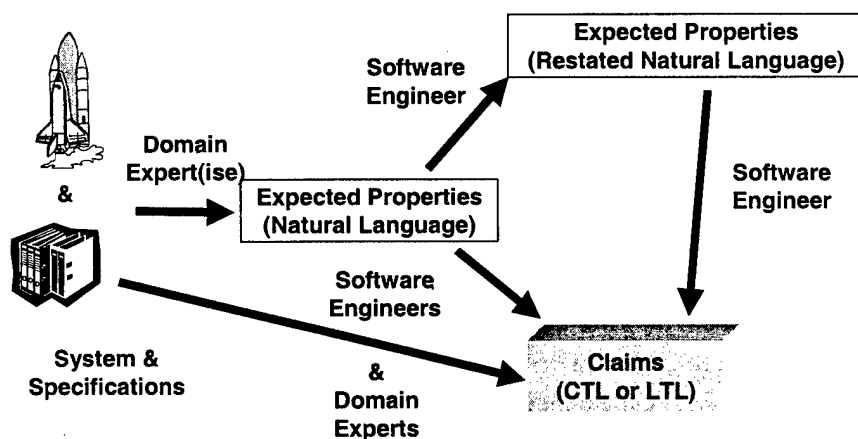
Expected Properties
(Restated Natural Language)

Software
Engineer

Domain
Expert(ise)

&

Expected Properties
(Natural Language)

Software
Engineer

Software
Engineers

System &
Specifications

&
Domain
Experts

Claims
(CTL or LTL)